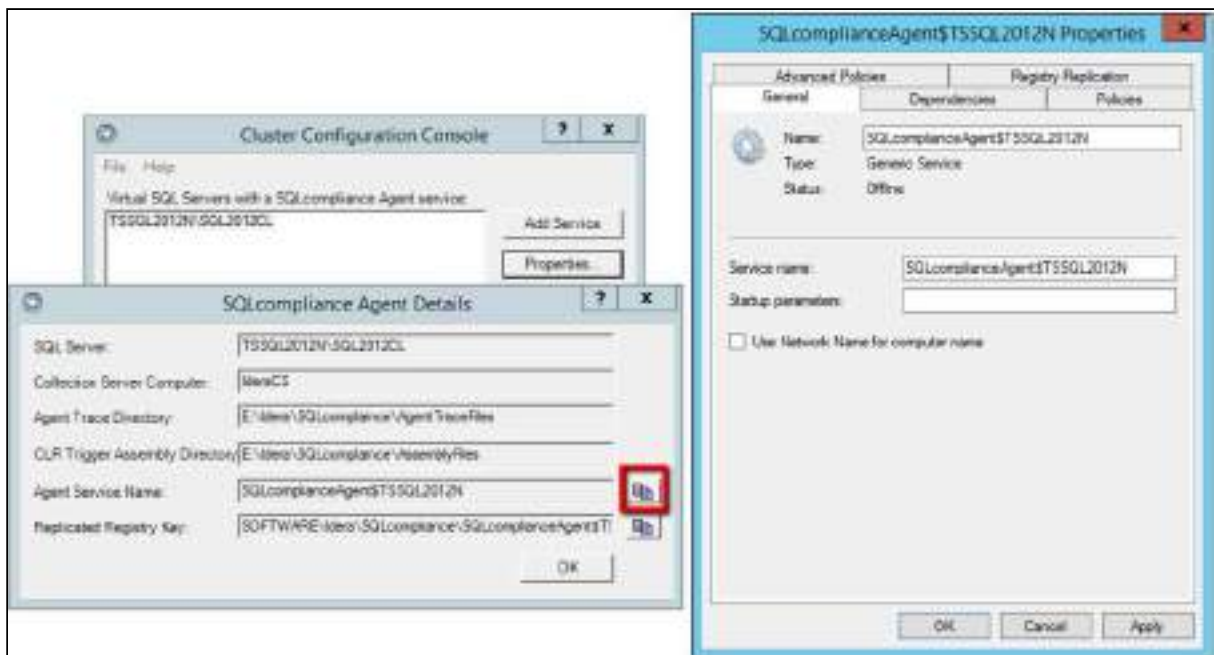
Cluster Configuration Console

? X

File Help

Virtual SQL Servers with a SQLcompliance Agent service:

TSSQL2012N\SQL2012CL

Add Service

Properties

SQLcompliance Agent Details

? X

SQL Server: TSSQL2012N\SQL2012CL

Collection Server Computer: IderaCS

Agent Trace Directory: E:\Idera\SQLcompliance\AgentTraceFiles

CLR Trigger Assembly Directory: E:\Idera\SQLcompliance\AssemblyFiles

Agent Service Name: SQLcomplianceAgent$TSSQL2012N

Replicated Registry Key: SOFTWARE\Idera\SQLcompliance\SQLcomplianceAgent$T

OK

SQLcomplianceAgent$TSSQL2012N Properties

X

Advanced Policies | Registry Replication

General | Dependencies | Policies

Name: SQLcomplianceAgent$TSSQL2012N

Type: Generic Service

Status: Offline

Service name: SQLcomplianceAgent$TSSQL2012N

Startup parameters:

Use Network Name for computer name

OK Cancel Apply